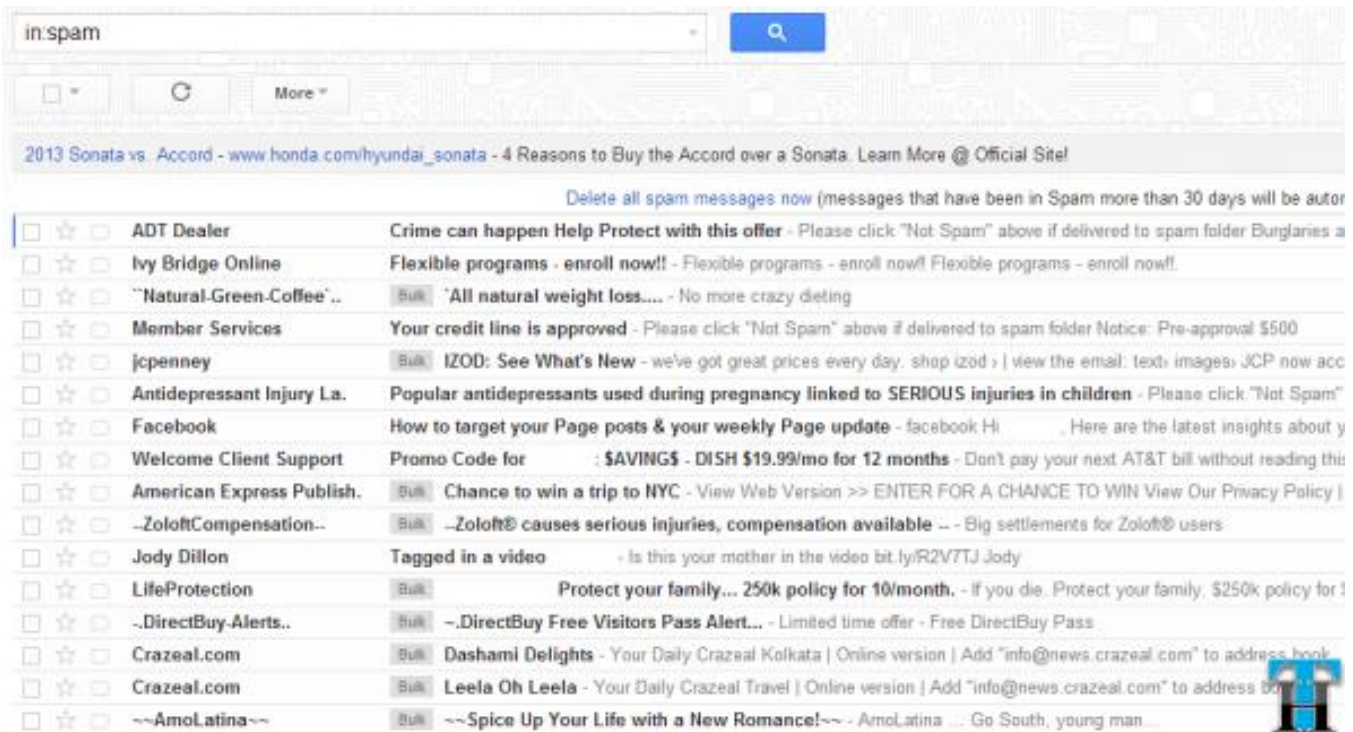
in:spam

More

2013 Sonata vs. Accord - www.honda.com/hyundai_sonata - 4 Reasons to Buy the Accord over a Sonata. Learn More @ Official Site!

Delete all spam messages now (messages that have been in Spam more than 30 days will be auto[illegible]

ADT Dealer Crime can happen Help Protect with this offer - Please click "Not Spam" above if delivered to spam folder Burglaries a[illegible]
Ivy Bridge Online Flexible programs - enroll now!! - Flexible programs - enroll now!! Flexible programs - enroll now!!.
``Natural-Green-Coffee`.. Bulk `All natural weight loss.... - No more crazy dieting
Member Services Your credit line is approved - Please click "Not Spam" above if delivered to spam folder Notice: Pre-approval $500
jcpenney Bulk IZOD: See What's New - we've got great prices every day. shop izod › | view the email: text› images› JCP now acc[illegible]
Antidepressant Injury La. Popular antidepressants used during pregnancy linked to SERIOUS injuries in children - Please click "Not Spam"
Facebook How to target your Page posts & your weekly Page update - facebook Hi , Here are the latest insights about y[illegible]
Welcome Client Support Promo Code for $AVING$ - DISH $19.99/mo for 12 months - Don't pay your next AT&T bill without reading thi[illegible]
American Express Publish. Bulk Chance to win a trip to NYC - View Web Version >> ENTER FOR A CHANCE TO WIN View Our Privacy Policy |
-ZoloftCompensation-- Bulk -Zoloft® causes serious injuries, compensation available -- - Big settlements for Zoloft® users
Jody Dillon Tagged in a video - Is this your mother in the video bit.ly/R2V7TJ Jody
LifeProtection Bulk Protect your family... 250k policy for 10/month. - If you die. Protect your family. $250k policy for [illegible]
-.DirectBuy-Alerts.. Bulk -.DirectBuy Free Visitors Pass Alert... - Limited time offer - Free DirectBuy Pass
Crazeal.com Bulk Dashami Delights - Your Daily Crazeal Kolkata | Online version | Add "info@news.crazeal.com" to address book
Crazeal.com Bulk Leela Oh Leela - Your Daily Crazeal Travel | Online version | Add "info@news.crazeal.com" to address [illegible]
~~AmoLatina~~ Bulk ~~Spice Up Your Life with a New Romance!~~ - AmoLatina ... Go South, young man...